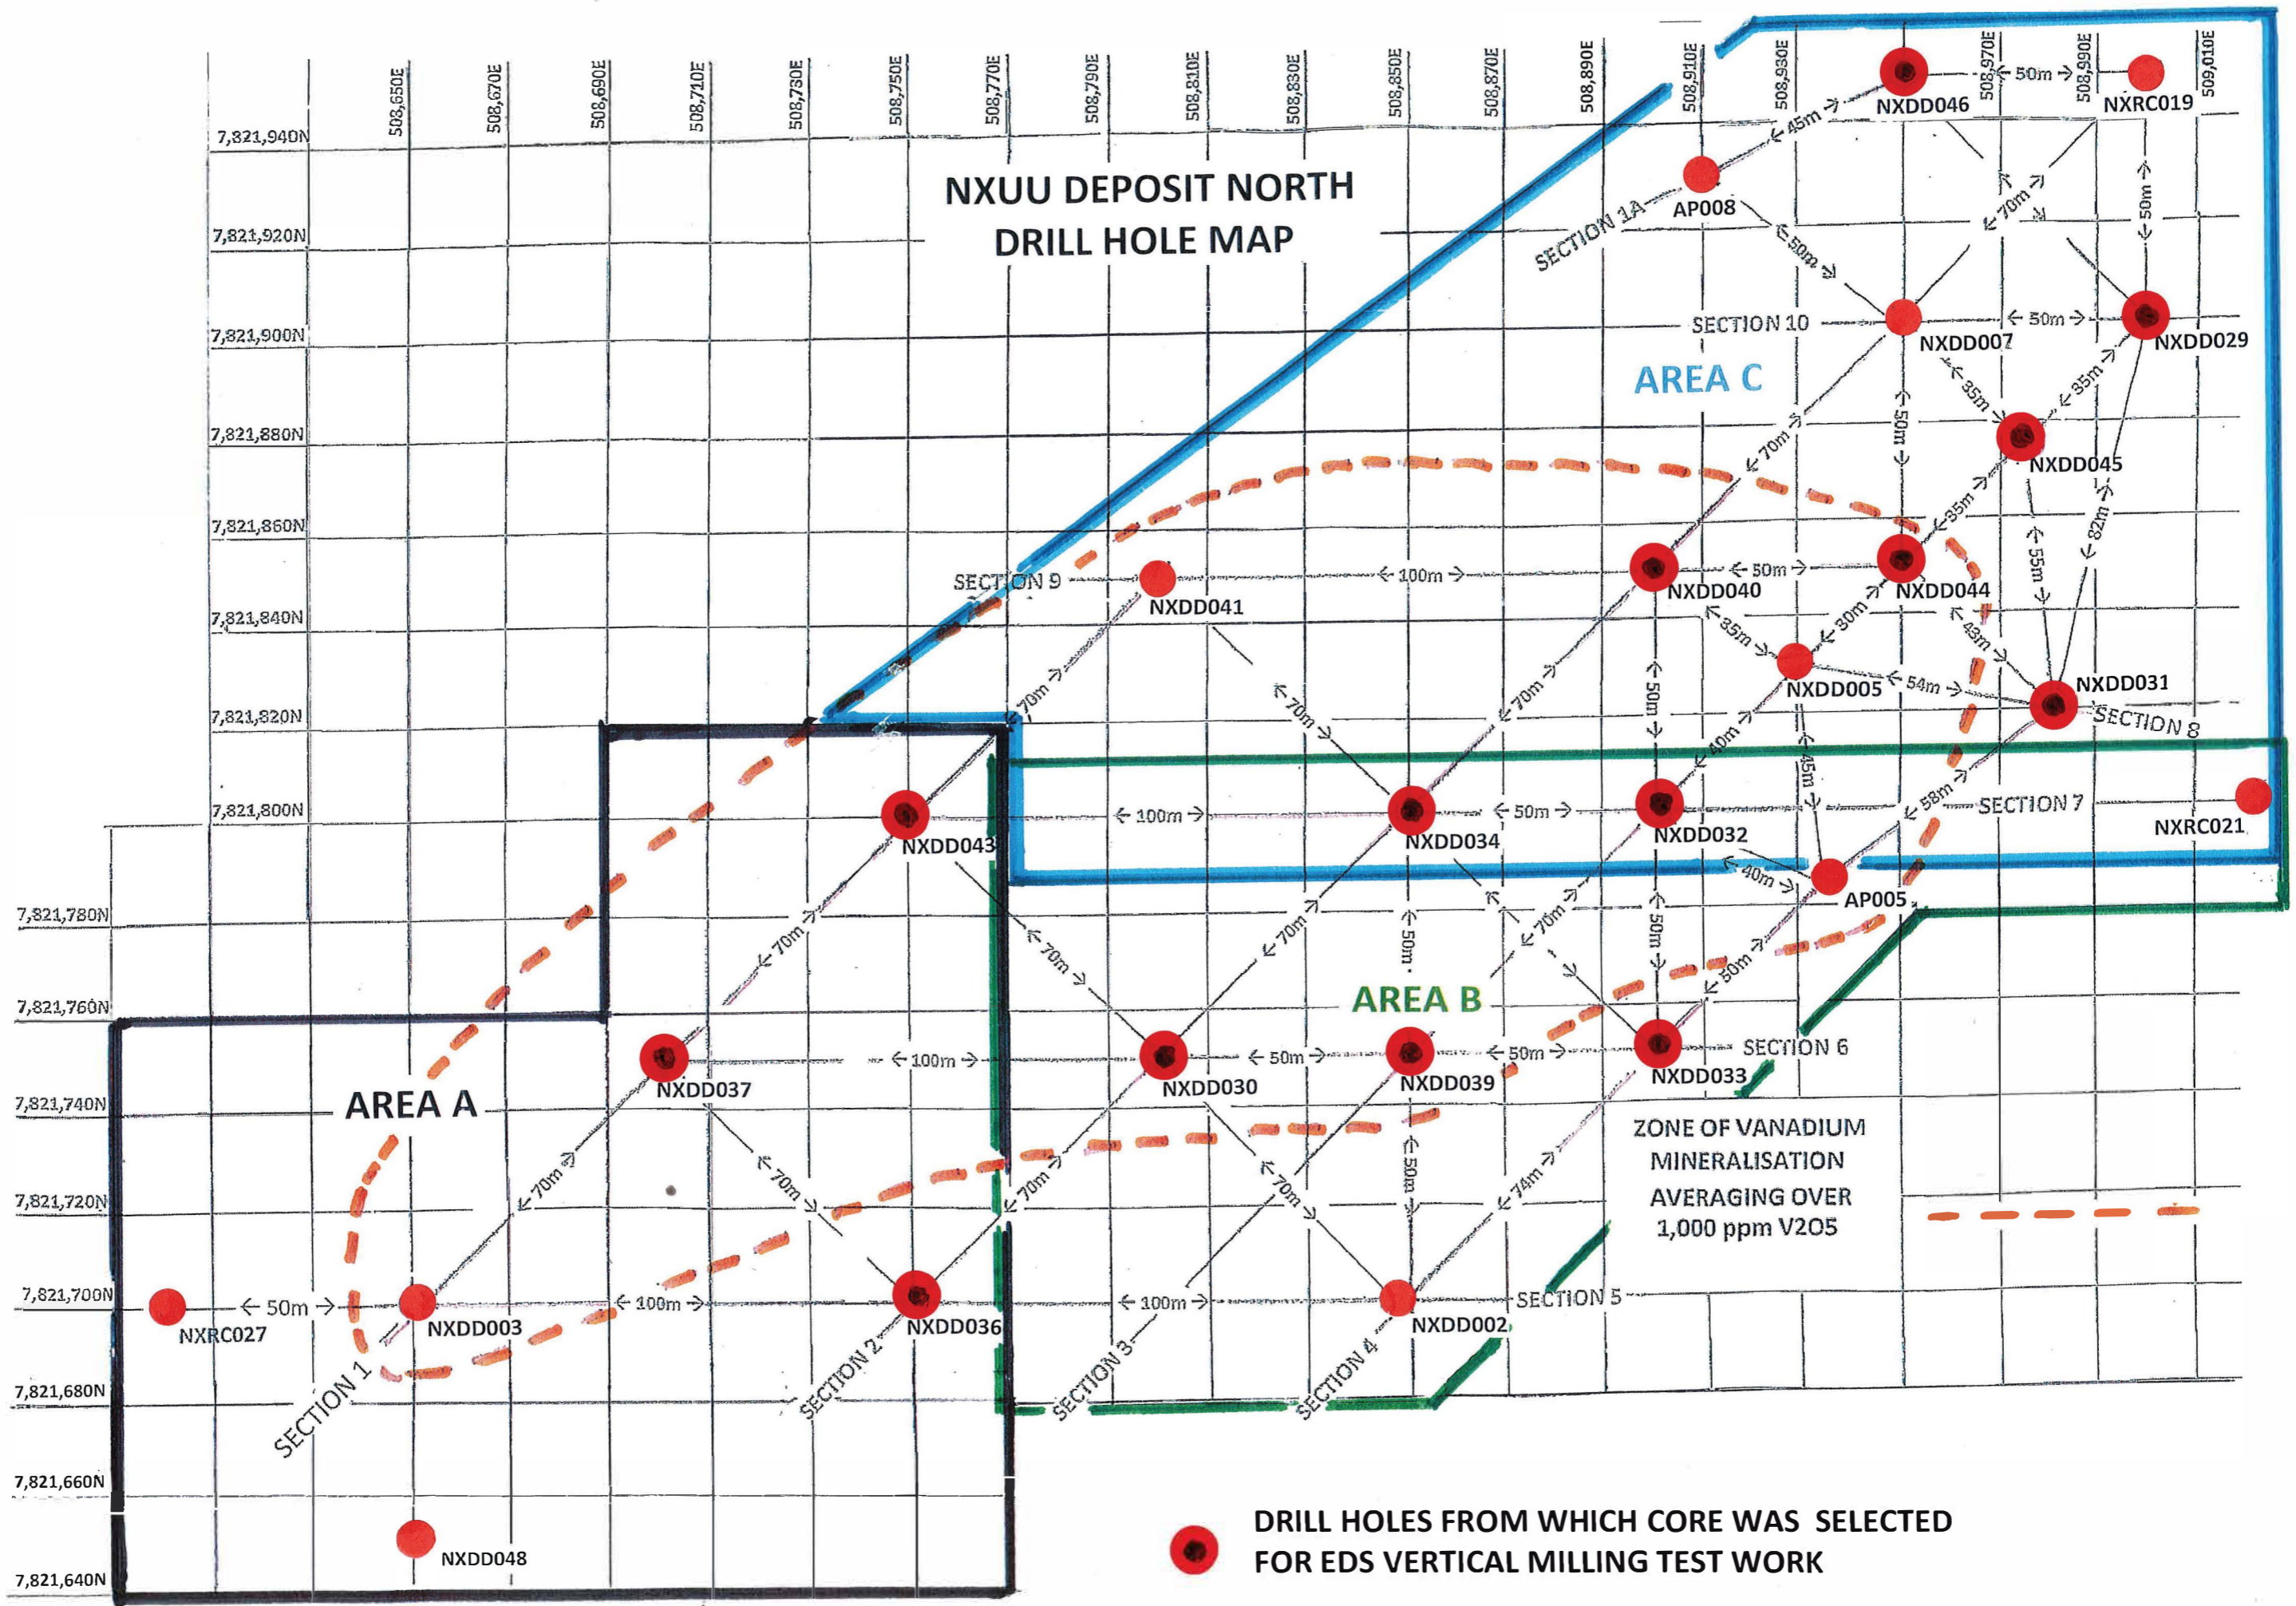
NXUU DEPOSIT NORTH
DRILL HOLE MAP

508,650E
508,670E
508,690E
508,710E
508,730E
508,750E
508,770E
508,790E
508,810E
508,830E
508,850E
508,870E
508,890E
508,910E
508,930E
508,970E
508,990E
509,010E

7,821,940N
7,821,920N
7,821,900N
7,821,880N
7,821,860N
7,821,840N
7,821,820N
7,821,800N
7,821,780N
7,821,760N
7,821,740N
7,821,720N
7,821,700N
7,821,680N
7,821,660N
7,821,640N

NXDD046
← 50m →
NXRC019
← 45m →
AP008
SECTION 1A
← 70m →
← 50m →
← 50m →
SECTION 10
NXDD007
← 50m →
NXDD029
AREA C
← 35m →
← 35m →
← 50m →
NXDD045
← 70m →
← 35m →
← 82m →
← 55m →
SECTION 9
NXDD041
← 100m →
NXDD040
← 50m →
NXDD044
← 35m →
← 30m →
← 43m →
NXDD005
← 54m →
NXDD031
SECTION 8
← 70m →
← 70m →
← 70m →
← 50m →
← 40m →
← 45m →
NXDD043
← 100m →
NXDD034
← 50m →
NXDD032
← 58m →
SECTION 7
NXRC021
← 40m →
AP005
← 70m →
← 70m →
← 70m →
← 50m →
← 70m →
← 50m →
← 50m →
AREA B
NXDD037
← 100m →
NXDD030
← 50m →
NXDD039
← 50m →
NXDD033
SECTION 6
AREA A
ZONE OF VANADIUM MINERALISATION AVERAGING OVER 1,000 ppm V2O5
← 70m →
← 70m →
← 70m →
← 70m →
← 50m →
← 74m →
NXRC027
← 50m →
NXDD003
← 100m →
NXDD036
← 100m →
NXDD002
SECTION 5
SECTION 1
SECTION 2
SECTION 3
SECTION 4
NXDD048

DRILL HOLES FROM WHICH CORE WAS SELECTED FOR EDS VERTICAL MILLING TEST WORK